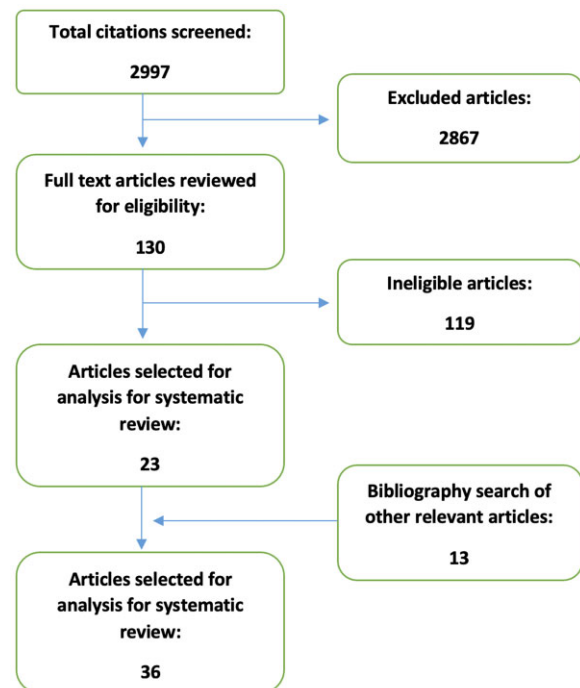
Total citations screened:

2997

Excluded articles:

2867

Full text articles reviewed for eligibility:

130

Ineligible articles:

119

Articles selected for analysis for systematic review:

23

Bibliography search of other relevant articles:

13

Articles selected for analysis for systematic review:

36